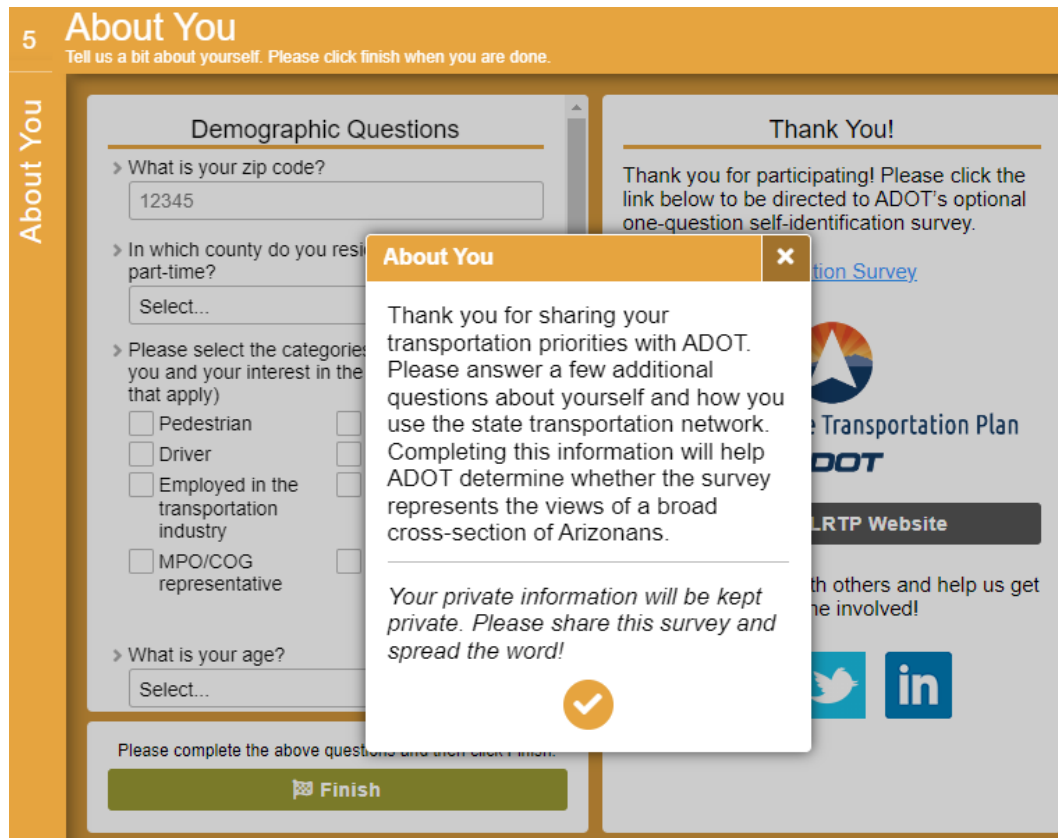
5

About You

Tell us a bit about yourself. Please click finish when you are done.

About You

Demographic Questions

What is your zip code?

12345

In which county do you resi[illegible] part-time?

Select...

Please select the categories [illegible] you and your interest in the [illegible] that apply)

Pedestrian

Driver

Employed in the transportation industry

MPO/COG representative

What is your age?

Select...

Please complete the above questions and then click Finish.

Finish

Thank You!

Thank you for participating! Please click the link below to be directed to ADOT's optional one-question self-identification survey.

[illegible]tion Survey

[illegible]e Transportation Plan

ADOT

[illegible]LRTP Website

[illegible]th others and help us get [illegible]e involved!

in

About You

Thank you for sharing your transportation priorities with ADOT. Please answer a few additional questions about yourself and how you use the state transportation network. Completing this information will help ADOT determine whether the survey represents the views of a broad cross-section of Arizonans.

*Your private information will be kept private. Please share this survey and spread the word!*